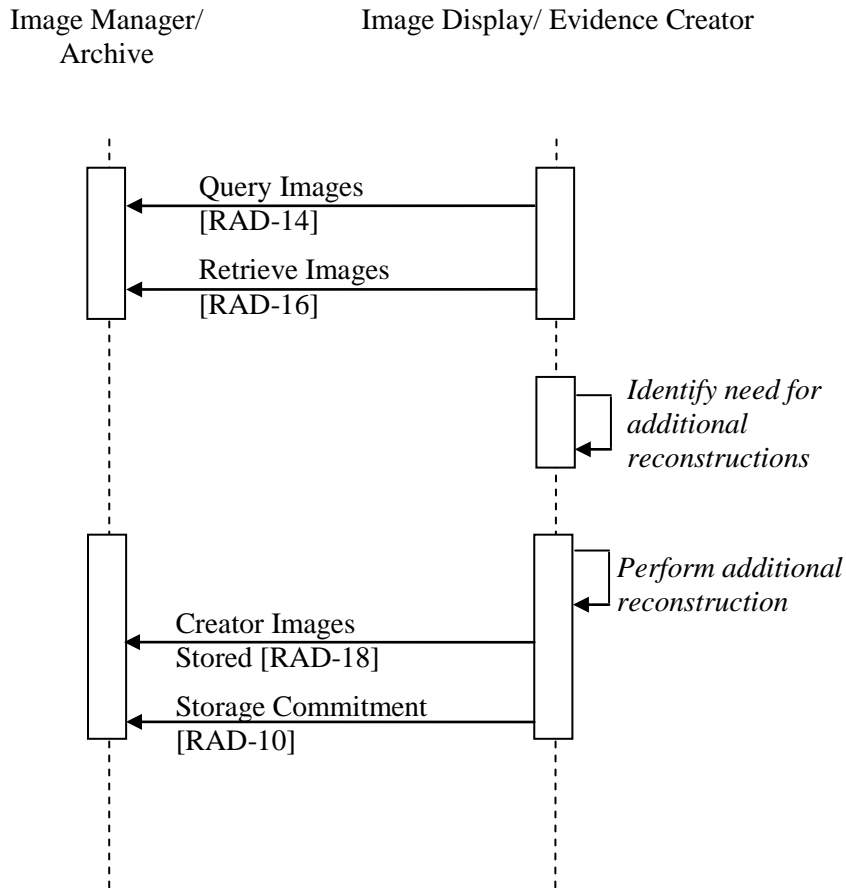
Image Manager/ Archive

Image Display/ Evidence Creator

Query Images [RAD-14]

Retrieve Images [RAD-16]

*Identify need for additional reconstructions*

*Perform additional reconstruction*

Creator Images Stored [RAD-18]

Storage Commitment [RAD-10]